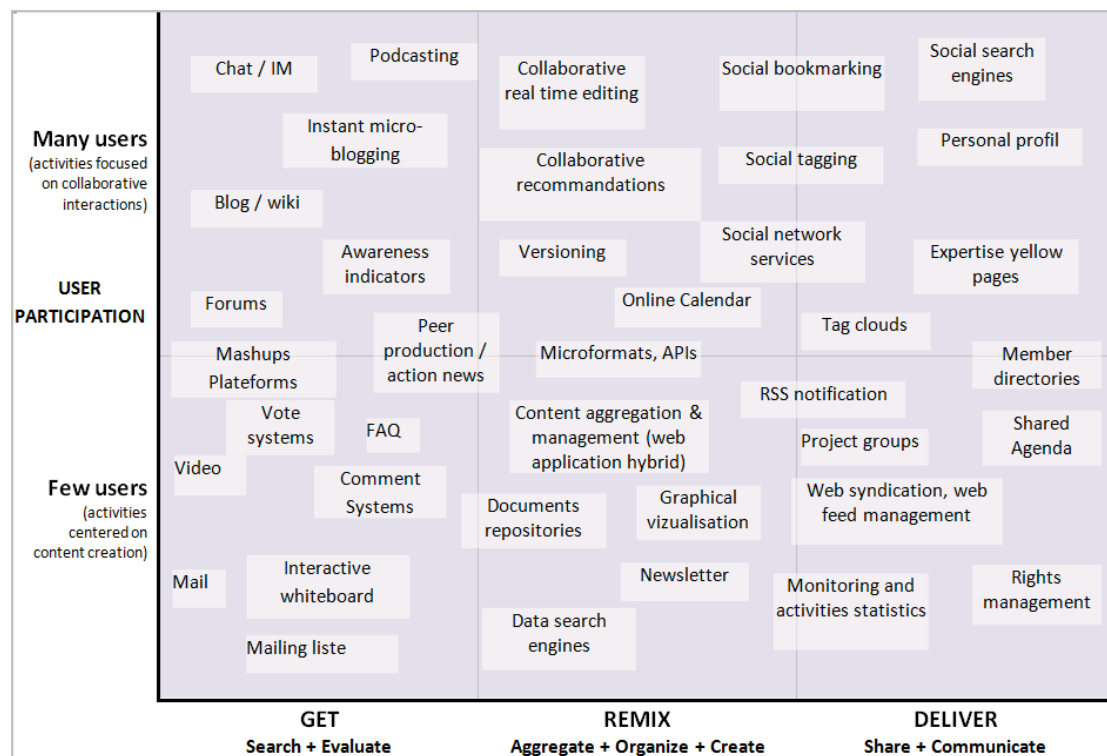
Many users
(activities focused on collaborative interactions)

USER PARTICIPATION

Few users
(activities centered on content creation)

Chat / IM

Podcasting

Collaborative real time editing

Social bookmarking

Social search engines

Instant micro-blogging

Personal profil

Collaborative recommandations

Social tagging

Blog / wiki

Awareness indicators

Versioning

Social network services

Expertise yellow pages

Forums

Online Calendar

Tag clouds

Peer production / action news

Mashups Plateforms

Microformats, APIs

Member directories

RSS notification

Vote systems

FAQ

Content aggregation & management (web application hybrid)

Project groups

Shared Agenda

Video

Comment Systems

Documents repositories

Graphical vizualisation

Web syndication, web feed management

Mail

Interactive whiteboard

Newsletter

Monitoring and activities statistics

Rights management

Data search engines

Mailing liste

GET
Search + Evaluate

REMIX
Aggregate + Organize + Create

DELIVER
Share + Communicate